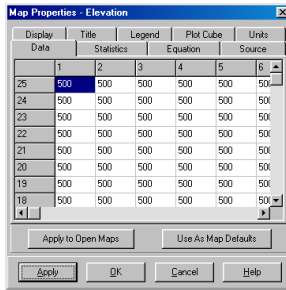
Map Properties - Elevation

Display | Title | Legend | Plot Cube | Units
Data | Statistics | Equation | Source

| | 1 | 2 | 3 | 4 | 5 | 6 |
|---|---|---|---|---|---|---|
| 25 | 500 | 500 | 500 | 500 | 500 | 50 |
| 24 | 500 | 500 | 500 | 500 | 500 | 50 |
| 23 | 500 | 500 | 500 | 500 | 500 | 50 |
| 22 | 500 | 500 | 500 | 500 | 500 | 50 |
| 21 | 500 | 500 | 500 | 500 | 500 | 50 |
| 20 | 500 | 500 | 500 | 500 | 500 | 50 |
| 19 | 500 | 500 | 500 | 500 | 500 | 50 |
| 18 | 500 | 500 | 500 | 500 | 500 | 50 |

Apply to Open Maps | Use As Map Defaults

Apply | OK | Cancel | Help